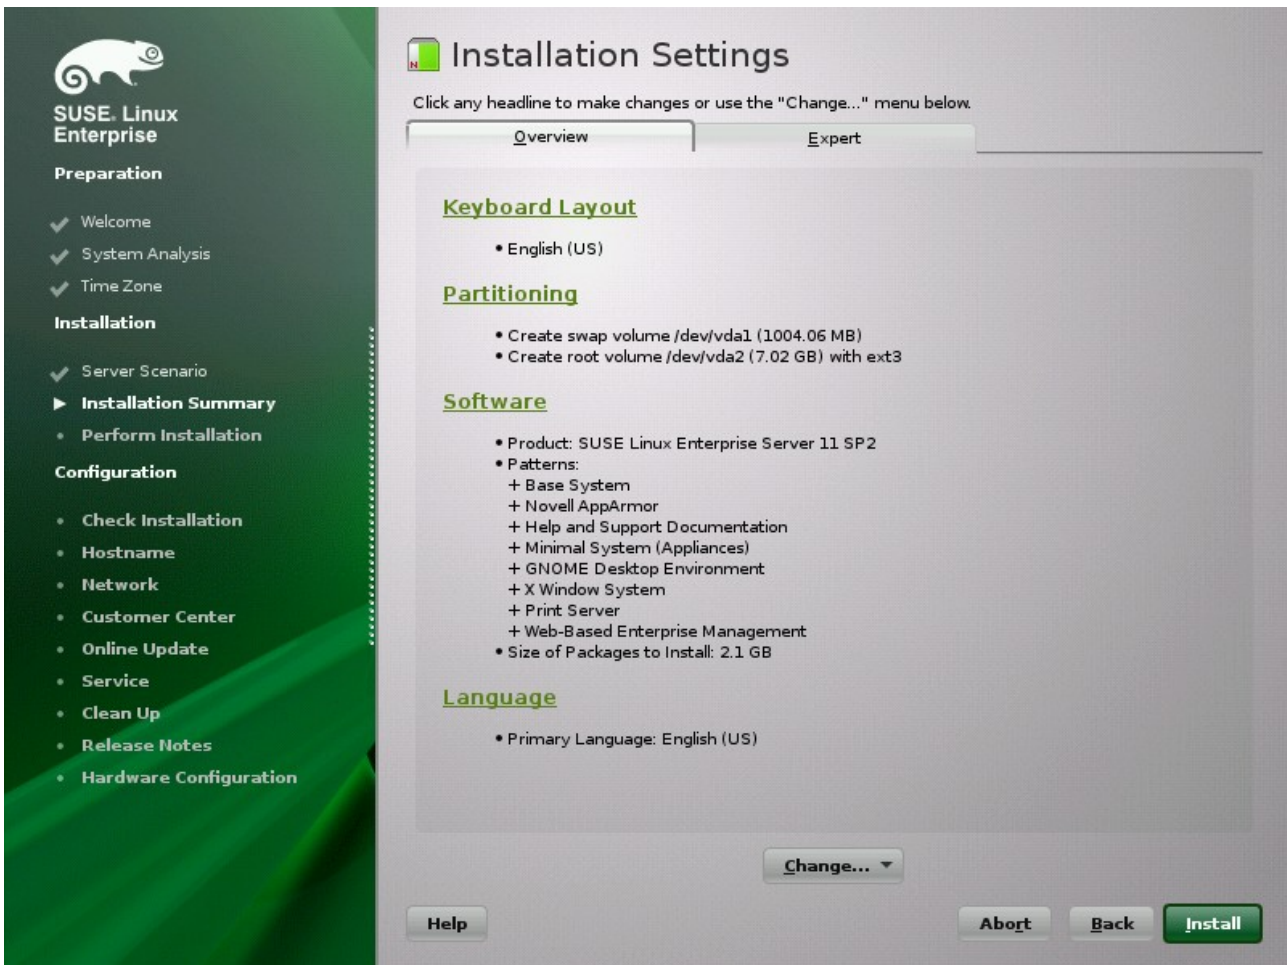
SUSE. Linux Enterprise

Preparation

Welcome
System Analysis
Time Zone

Installation

Server Scenario
Installation Summary
Perform Installation

Configuration

Check Installation
Hostname
Network
Customer Center
Online Update
Service
Clean Up
Release Notes
Hardware Configuration

Installation Settings

Click any headline to make changes or use the "Change..." menu below.

Overview | Expert

Keyboard Layout

• English (US)

Partitioning

• Create swap volume /dev/vda1 (1004.06 MB)
• Create root volume /dev/vda2 (7.02 GB) with ext3

Software

• Product: SUSE Linux Enterprise Server 11 SP2
• Patterns:
+ Base System
+ Novell AppArmor
+ Help and Support Documentation
+ Minimal System (Appliances)
+ GNOME Desktop Environment
+ X Window System
+ Print Server
+ Web-Based Enterprise Management
• Size of Packages to Install: 2.1 GB

Language

• Primary Language: English (US)

Change...

Help
Abort
Back
Install